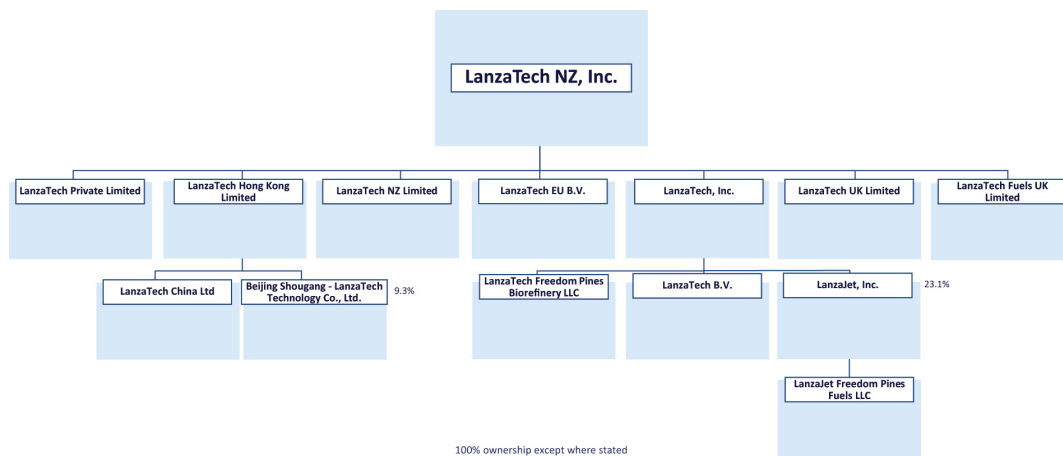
LanzaTech NZ, Inc.

LanzaTech Private Limited

LanzaTech Hong Kong Limited

LanzaTech NZ Limited

LanzaTech EU B.V.

LanzaTech, Inc.

LanzaTech UK Limited

LanzaTech Fuels UK Limited

LanzaTech China Ltd

Beijing Shougang - LanzaTech Technology Co., Ltd.

9.3%

LanzaTech Freedom Pines Biorefinery LLC

LanzaTech B.V.

LanzaJet, Inc.

23.1%

LanzaJet Freedom Pines Fuels LLC

100% ownership except where stated